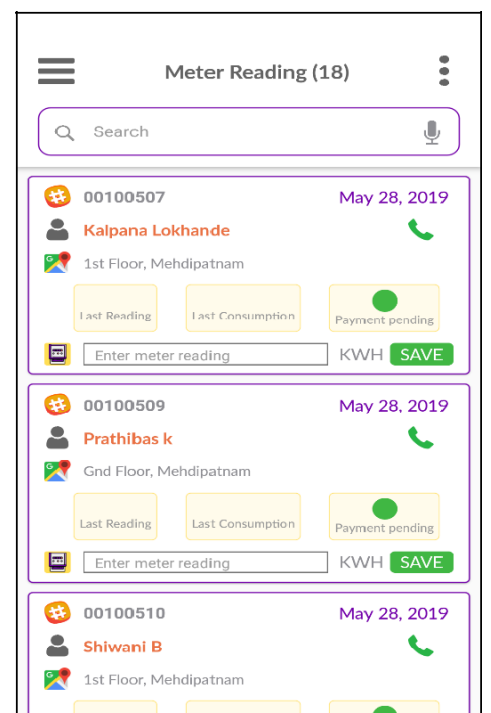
Meter Reading (18)

Search

00100507
May 28, 2019
Kalpana Lokhande
1st Floor, Mehdipatnam
Last Reading
Last Consumption
Payment pending
Enter meter reading
KWH
SAVE

00100509
May 28, 2019
Prathibas k
Gnd Floor, Mehdipatnam
Last Reading
Last Consumption
Payment pending
Enter meter reading
KWH
SAVE

00100510
May 28, 2019
Shiwani B
1st Floor, Mehdipatnam